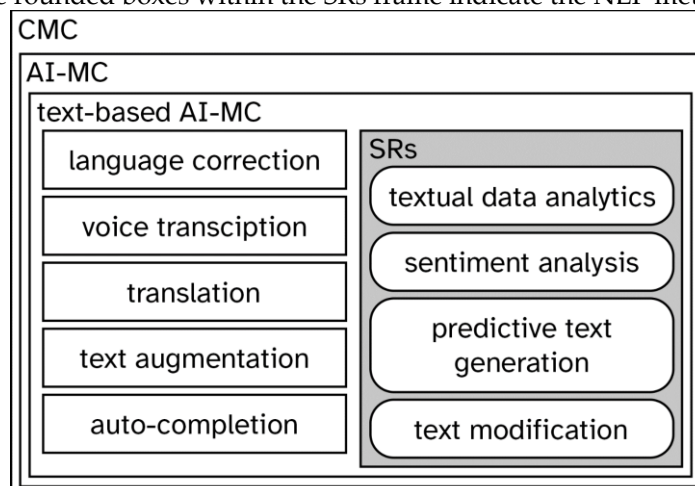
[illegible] rounded boxes within the SRs frame indicate the NLP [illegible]

CMC

AI-MC

text-based AI-MC

language correction

voice transciption

translation

text augmentation

auto-completion

SRs

textual data analytics

sentiment analysis

predictive text generation

text modification